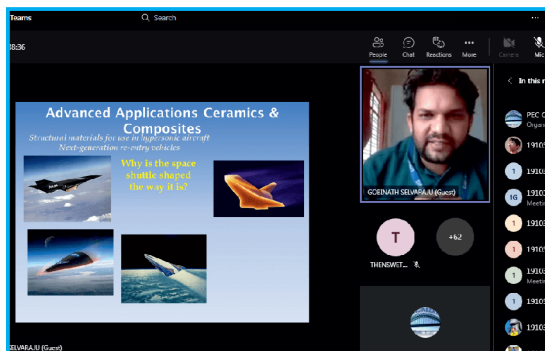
Teams
Search
38:36
People Chat Reactions More Camera Mic
Advanced Applications Ceramics & Composites
Structural materials for use in hypersonic aircraft
Next-generation re-entry vehicles
Why is the space shuttle shaped the way it is?
GOPINATH SELVARAJU (Guest)
T
THENSWET...
+62
In this m
PEC C
Organ
19103
1
19103
1G
19103
Meetin
1
19103
1
19103
1
19103
Meetin
1
19103
19103
SELVARAJU (Guest)